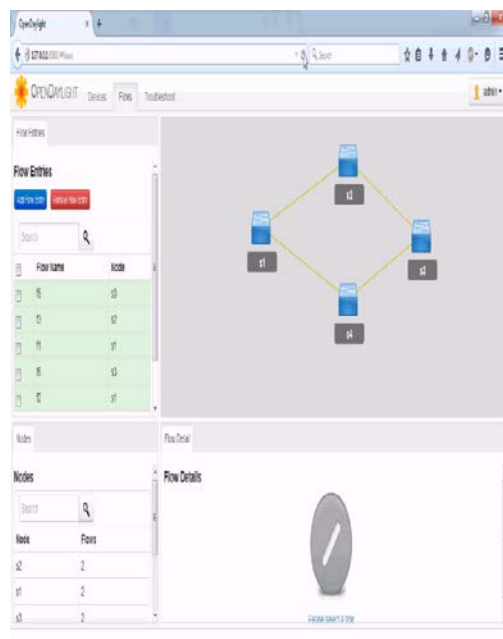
OpenDaylight

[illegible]

Search

OpenDaylight Devices Flows Troubleshoot

admin

Flow Entries

Flow Entries

Add Flow Entry Remove Flow Entry

Search

| | Flow Name | Node |
|---|---|---|
| | f5 | s3 |
| | f3 | s2 |
| | f1 | s1 |
| | f6 | s3 |
| | f2 | s1 |

s1

s2

s3

s4

Nodes

Nodes

Search

| Node | Flows |
|---|---|
| s2 | 2 |
| s1 | 2 |
| s3 | 2 |

Flow Detail

Flow Details

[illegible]